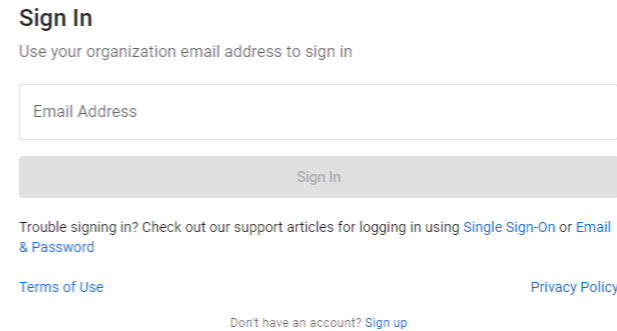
Sign In

Use your organization email address to sign in

Email Address

Sign In

Trouble signing in? Check out our support articles for logging in using Single Sign-On or Email & Password

Terms of Use

Privacy Policy

Don't have an account? Sign up